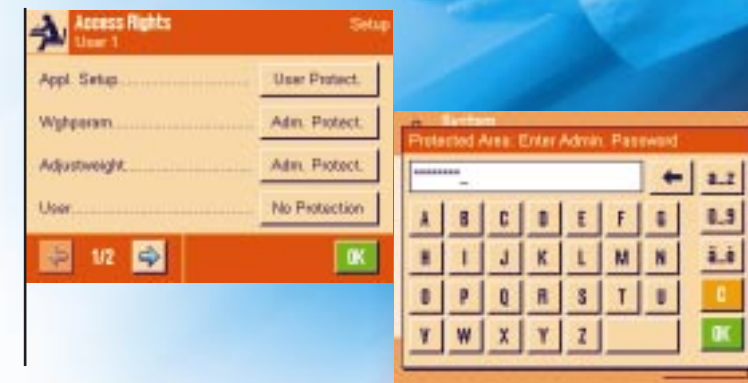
Access Rights
User 1
Setup

Appl. Setup User Protect.
Wghparam. Adm. Protect.
Adjustweight Adm. Protect.
User No Protection

1/2
OK

System
Protected Area: Enter Admin. Password
********_
a..z
0..9
ä..ö
C
OK
A B C D E F G
H I J K L M N
O P Q R S T U
V W X Y Z